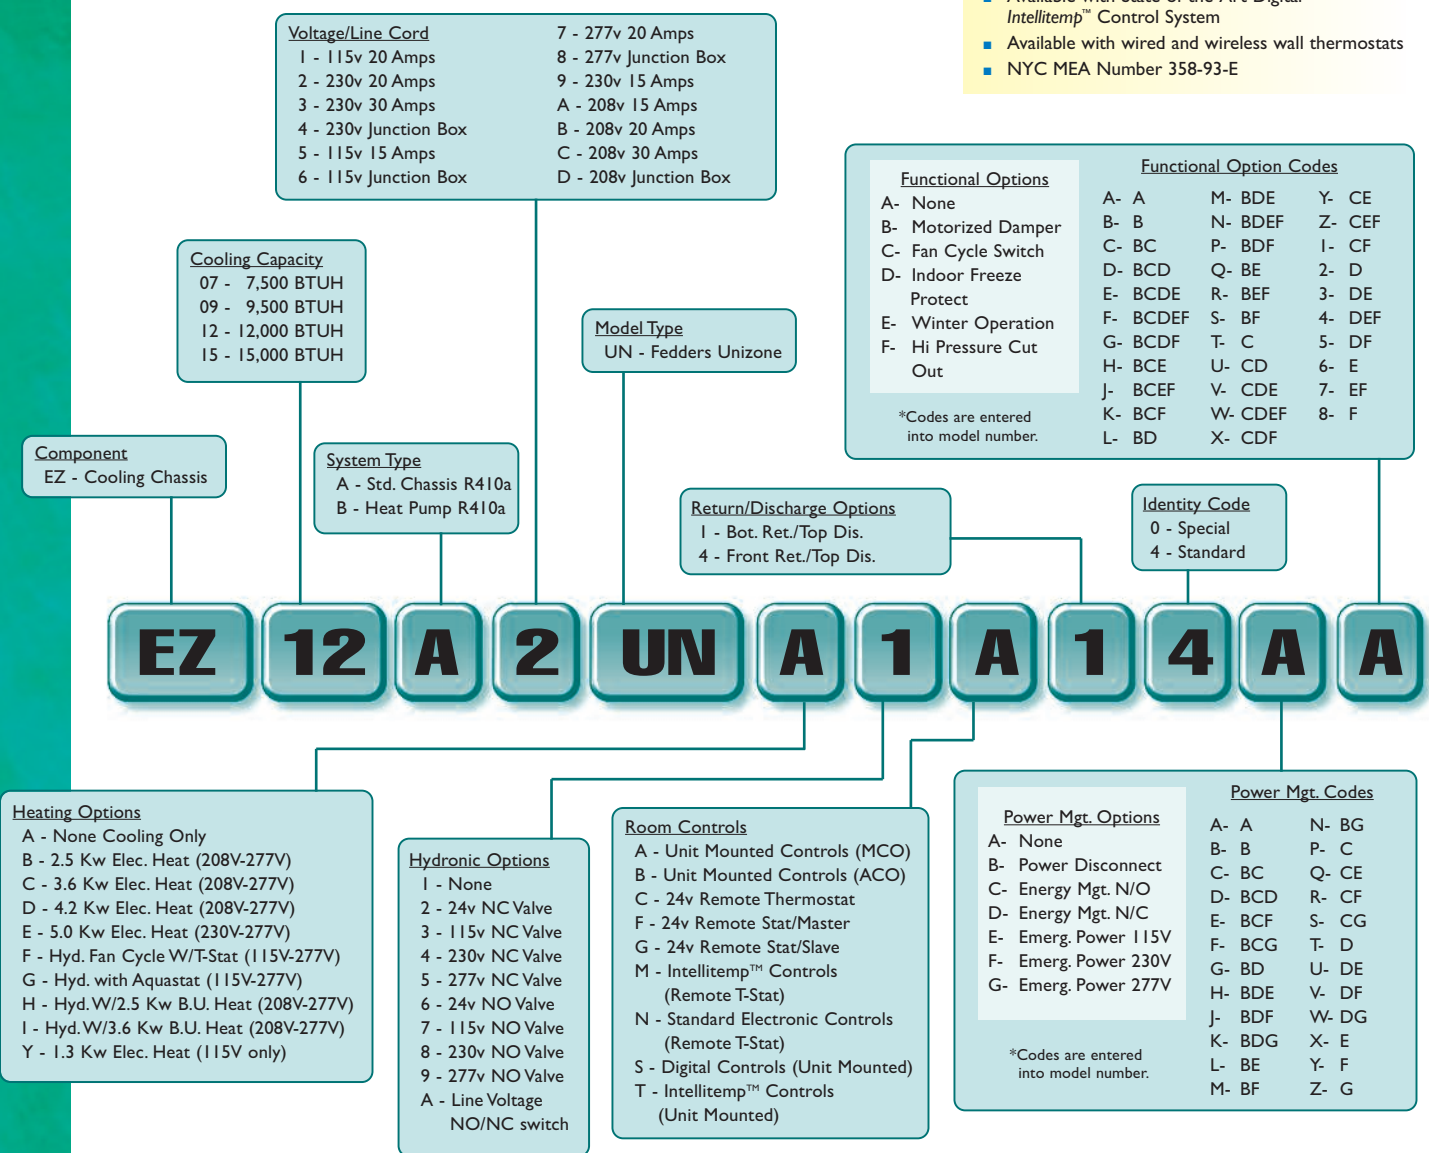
Intellitemp™ Control System
■ Available with wired and wireless wall thermostats
■ NYC MEA Number 358-93-E

Voltage/Line Cord
1 - 115v 20 Amps
2 - 230v 20 Amps
3 - 230v 30 Amps
4 - 230v Junction Box
5 - 115v 15 Amps
6 - 115v Junction Box
7 - 277v 20 Amps
8 - 277v Junction Box
9 - 230v 15 Amps
A - 208v 15 Amps
B - 208v 20 Amps
C - 208v 30 Amps
D - 208v Junction Box

Functional Options
A- None
B- Motorized Damper
C- Fan Cycle Switch
D- Indoor Freeze Protect
E- Winter Operation
F- Hi Pressure Cut Out

*Codes are entered into model number.

Functional Option Codes
| | | |
|---|---|---|
| A- A | M- BDE | Y- CE |
| B- B | N- BDEF | Z- CEF |
| C- BC | P- BDF | 1- CF |
| D- BCD | Q- BE | 2- D |
| E- BCDE | R- BEF | 3- DE |
| F- BCDEF | S- BF | 4- DEF |
| G- BCDF | T- C | 5- DF |
| H- BCE | U- CD | 6- E |
| J- BCEF | V- CDE | 7- EF |
| K- BCF | W- CDEF | 8- F |
| L- BD | X- CDF | |

Cooling Capacity
07 - 7,500 BTUH
09 - 9,500 BTUH
12 - 12,000 BTUH
15 - 15,000 BTUH

Model Type
UN - Fedders Unizone

Component
EZ - Cooling Chassis

System Type
A - Std. Chassis R410a
B - Heat Pump R410a

Return/Discharge Options
1 - Bot. Ret./Top Dis.
4 - Front Ret./Top Dis.

Identity Code
0 - Special
4 - Standard

EZ 12 A 2 UN A 1 A 1 4 A A

Heating Options
A - None Cooling Only
B - 2.5 Kw Elec. Heat (208V-277V)
C - 3.6 Kw Elec. Heat (208V-277V)
D - 4.2 Kw Elec. Heat (208V-277V)
E - 5.0 Kw Elec. Heat (230V-277V)
F - Hyd. Fan Cycle W/T-Stat (115V-277V)
G - Hyd. with Aquastat (115V-277V)
H - Hyd. W/2.5 Kw B.U. Heat (208V-277V)
I - Hyd. W/3.6 Kw B.U. Heat (208V-277V)
Y - 1.3 Kw Elec. Heat (115V only)

Hydronic Options
1 - None
2 - 24v NC Valve
3 - 115v NC Valve
4 - 230v NC Valve
5 - 277v NC Valve
6 - 24v NO Valve
7 - 115v NO Valve
8 - 230v NO Valve
9 - 277v NO Valve
A - Line Voltage NO/NC switch

Room Controls
A - Unit Mounted Controls (MCO)
B - Unit Mounted Controls (ACO)
C - 24v Remote Thermostat
F - 24v Remote Stat/Master
G - 24v Remote Stat/Slave
M - Intellitemp™ Controls (Remote T-Stat)
N - Standard Electronic Controls (Remote T-Stat)
S - Digital Controls (Unit Mounted)
T - Intellitemp™ Controls (Unit Mounted)

Power Mgt. Options
A- None
B- Power Disconnect
C- Energy Mgt. N/O
D- Energy Mgt. N/C
E- Emerg. Power 115V
F- Emerg. Power 230V
G- Emerg. Power 277V

*Codes are entered into model number.

Power Mgt. Codes
| | |
|---|---|
| A- A | N- BG |
| B- B | P- C |
| C- BC | Q- CE |
| D- BCD | R- CF |
| E- BCF | S- CG |
| F- BCG | T- D |
| G- BD | U- DE |
| H- BDE | V- DF |
| J- BDF | W- DG |
| K- BDG | X- E |
| L- BE | Y- F |
| M- BF | Z- G |